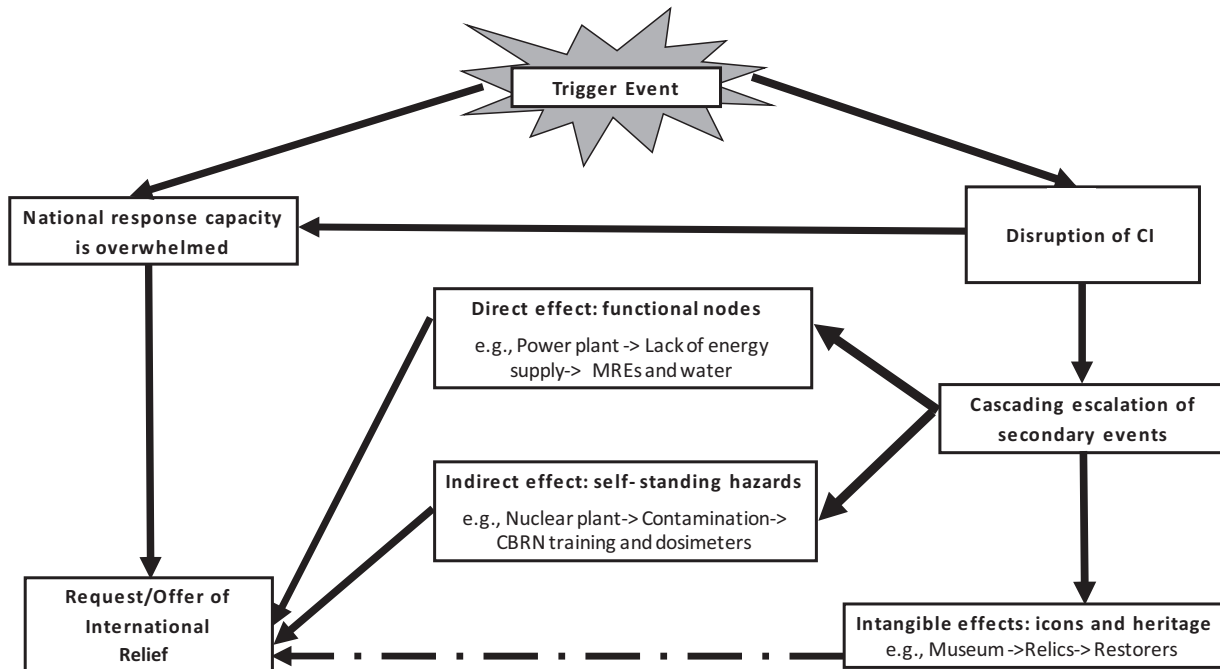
Trigger Event

National response capacity is overwhelmed

Disruption of CI

Direct effect: functional nodes

e.g., Power plant -> Lack of energy supply-> MREs and water

Cascading escalation of secondary events

Indirect effect: self- standing hazards

e.g., Nuclear plant-> Contamination-> CBRN training and dosimeters

Request/Offer of International Relief

Intangible effects: icons and heritage

e.g., Museum ->Relics-> Restorers